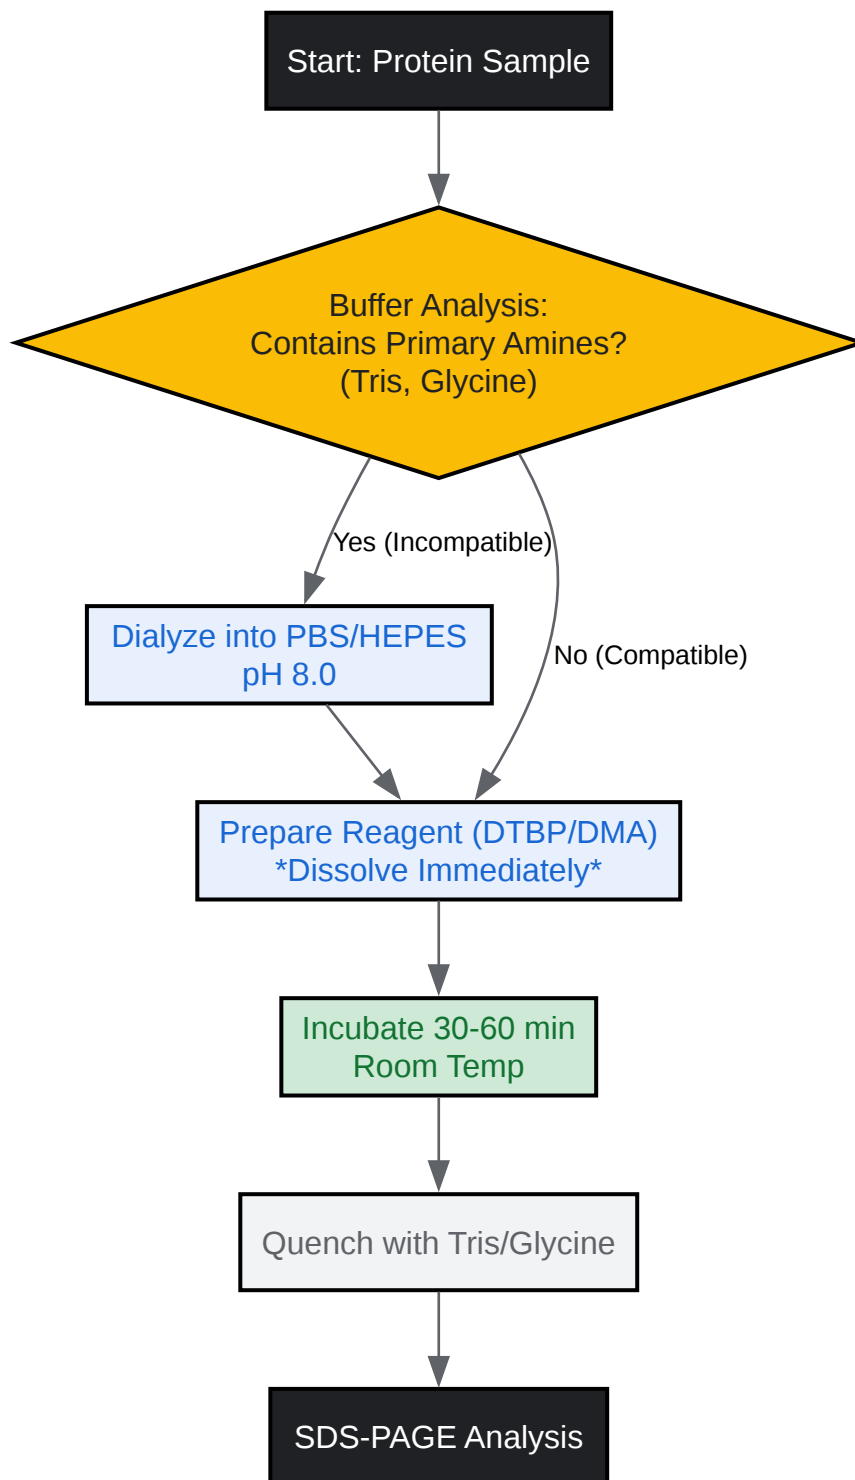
Start: Protein Sample

Buffer Analysis:
Contains Primary Amines?
(Tris, Glycine)

Yes (Incompatible)

No (Compatible)

Dialyze into PBS/HEPES
pH 8.0

Prepare Reagent (DTBP/DMA)
*Dissolve Immediately*

Incubate 30-60 min
Room Temp

Quench with Tris/Glycine

SDS-PAGE Analysis